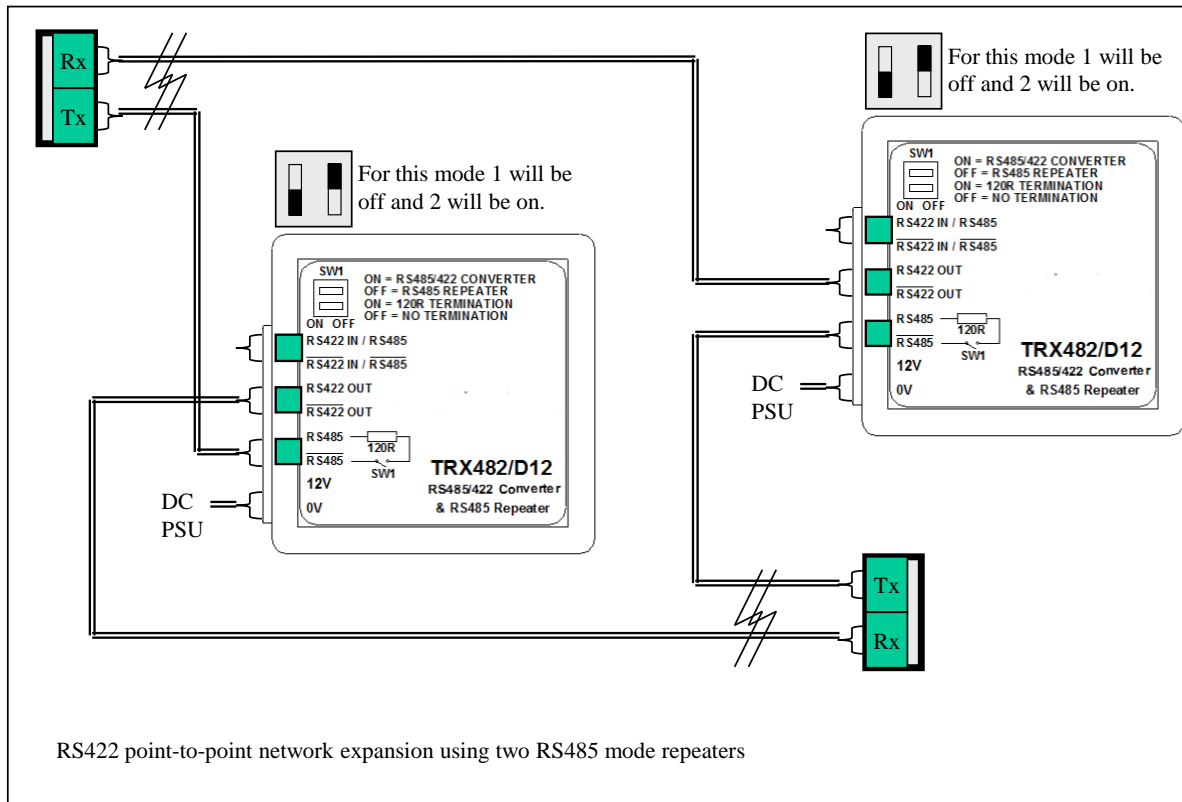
Rx

Tx

For this mode 1 will be off and 2 will be on.

SW1
ON OFF
ON = RS485/422 CONVERTER
OFF = RS485 REPEATER
ON = 120R TERMINATION
OFF = NO TERMINATION

RS422 IN / RS485
$\overline{\text{RS422}}$ IN / $\overline{\text{RS485}}$
RS422 OUT
$\overline{\text{RS422}}$ OUT
RS485
$\overline{\text{RS485}}$
120R
SW1
12V
0V

TRX482/D12
RS485/422 Converter & RS485 Repeater

DC PSU

For this mode 1 will be off and 2 will be on.

SW1
ON OFF
ON = RS485/422 CONVERTER
OFF = RS485 REPEATER
ON = 120R TERMINATION
OFF = NO TERMINATION

RS422 IN / RS485
$\overline{\text{RS422}}$ IN / $\overline{\text{RS485}}$
RS422 OUT
$\overline{\text{RS422}}$ OUT
RS485
$\overline{\text{RS485}}$
120R
SW1
12V
0V

TRX482/D12
RS485/422 Converter & RS485 Repeater

DC PSU

Tx

Rx

RS422 point-to-point network expansion using two RS485 mode repeaters